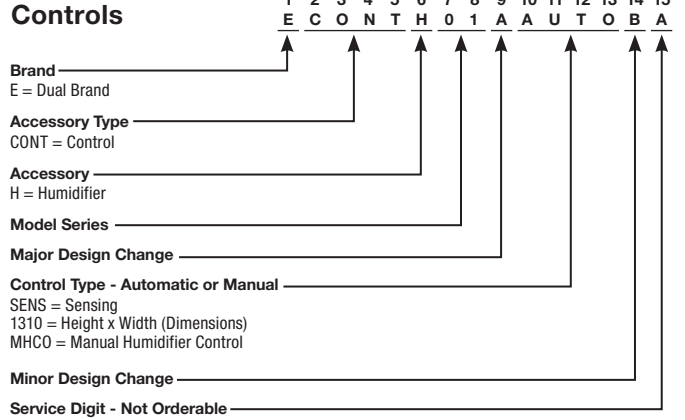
Controls

| 1 | 2 | 3 | 4 | 5 | 6 | 7 | 8 | 9 | 10 | 11 | 12 | 13 | 14 | 15 |
|---|---|---|---|---|---|---|---|---|---|---|---|---|---|---|
| E | C | O | N | T | H | 0 | 1 | A | A | U | T | O | B | A |

Brand
E = Dual Brand

Accessory Type
CONT = Control

Accessory
H = Humidifier

Model Series

Major Design Change

Control Type - Automatic or Manual
SENS = Sensing
1310 = Height x Width (Dimensions)
MHCO = Manual Humidifier Control

Minor Design Change

Service Digit - Not Orderable